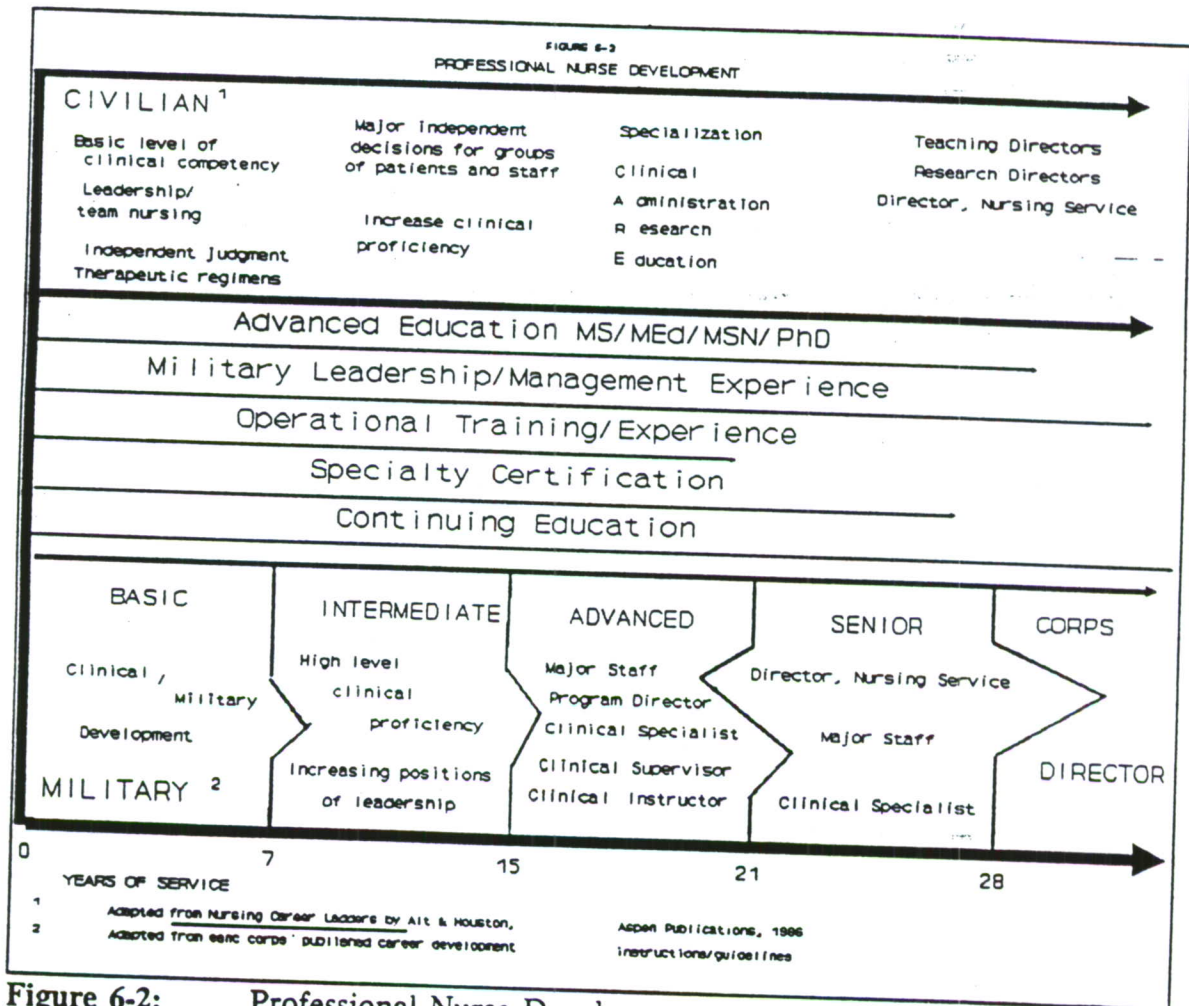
FIGURE 6-2
PROFESSIONAL NURSE DEVELOPMENT

CIVILIAN $^1$

Basic level of clinical competency
Leadership/ team nursing
Independent Judgment Therapeutic regimens

Major independent decisions for groups of patients and staff
Increase clinical proficiency

Specialization
Clinical
A dministration
R esearch
E ducation

Teaching Directors
Research Directors
Director, Nursing Service

Advanced Education MS/MEd/MSN/PhD
Military Leadership/Management Experience
Operational Training/Experience
Specialty Certification
Continuing Education

BASIC
Clinical / Military Development

INTERMEDIATE
High level clinical proficiency
Increasing positions of leadership

ADVANCED
Major Staff
Program Director
Clinical Specialist
Clinical Supervisor
Clinical Instructor

SENIOR
Director, Nursing Service
Major Staff
Clinical Specialist

CORPS
DIRECTOR

MILITARY $^2$

0 7 15 21 28
YEARS OF SERVICE

1 Adapted from Nursing Career Ladders by Alt & Houston, Aspen Publications, 1986
2 Adapted from each corps' published career development instructions/guidelines

Figure 6-2: Professional Nurse Development